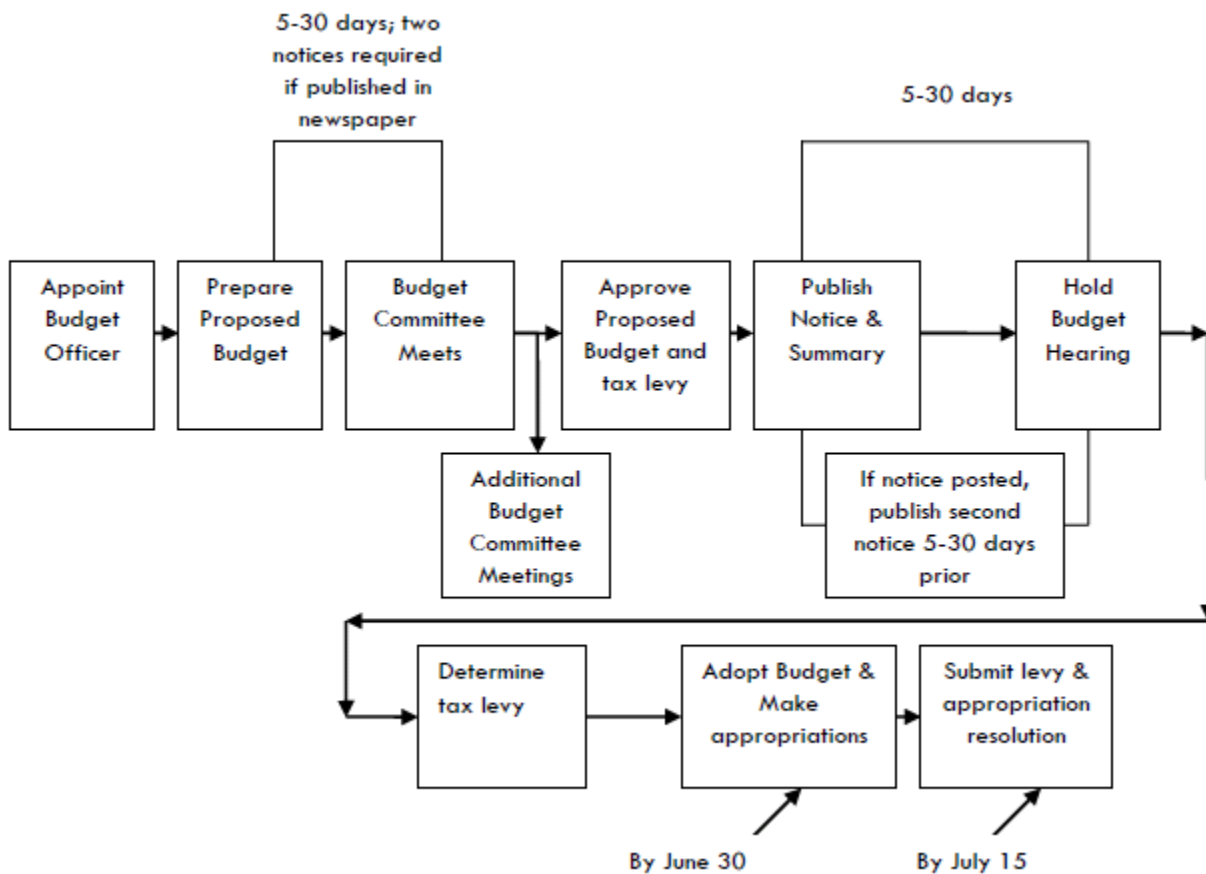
5-30 days; two notices required if published in newspaper

5-30 days

Appoint Budget Officer

Prepare Proposed Budget

Budget Committee Meets

Additional Budget Committee Meetings

Approve Proposed Budget and tax levy

Publish Notice & Summary

If notice posted, publish second notice 5-30 days prior

Hold Budget Hearing

Determine tax levy

Adopt Budget & Make appropriations

Submit levy & appropriation resolution

By June 30

By July 15